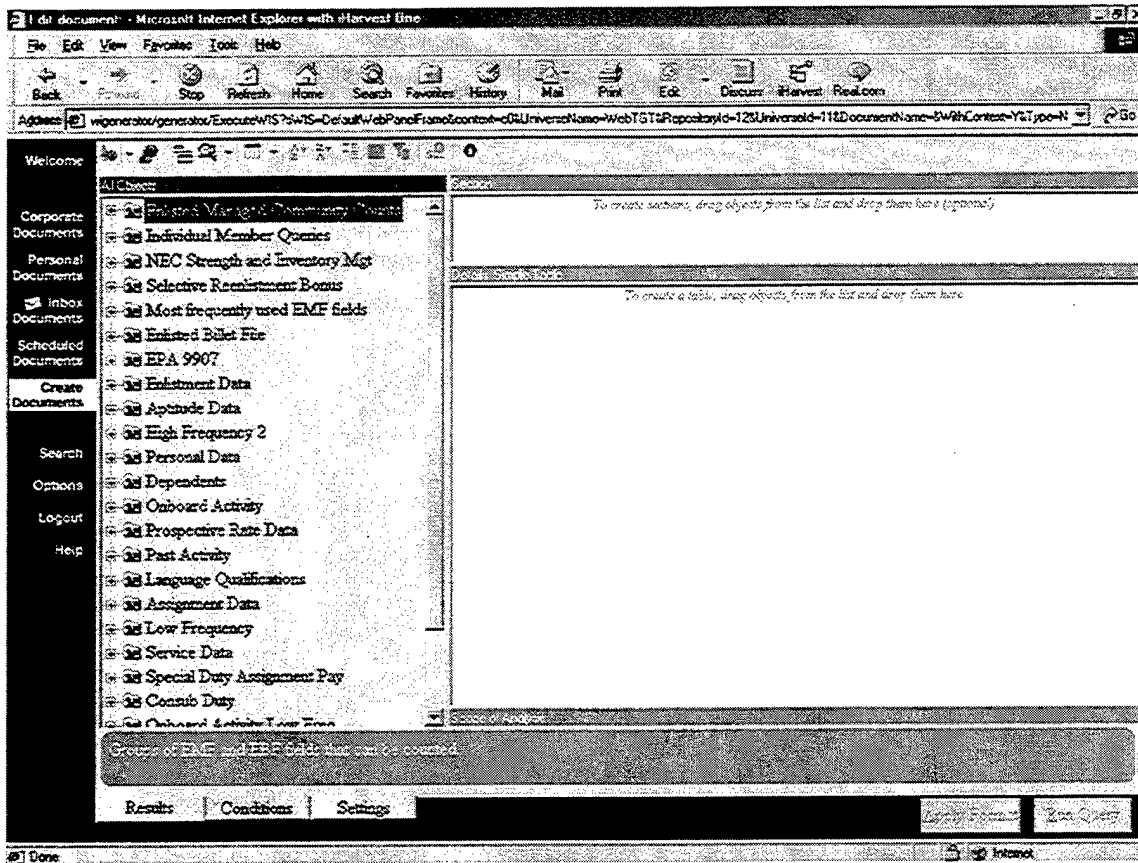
Edit document - Microsoft Internet Explorer with iHarvest Bino

File Edit View Favorites Tools Help

Back Forward Stop Refresh Home Search Favorites History Mail Print Edit Discuss iHarvest Real.com

Address wigenerator/generator/ExecuteWIS?sWIS=DefaultWebPanelFrame&context=c0&UniverseName=WebTGT&RepositoryId=12&UniverseId=11&DocumentName=&WithContext=Y&Type=N Go

Welcome

Corporate Documents

Personal Documents

Inbox Documents

Scheduled Documents

Create Documents

Search

Options

Logout

Help

All Objects

Enlisted Managed Community Counts

Individual Member Queries

NEC Strength and Inventory Mgt

Selective Reenlistment Bonus

Most frequently used EMF fields

Enlisted Billet File

EPA 9907

Enlistment Data

Aptitude Data

High Frequency 2

Personal Data

Dependents

Onboard Activity

Prospective Rate Data

Past Activity

Language Qualifications

Assignment Data

Low Frequency

Service Data

Special Duty Assignment Pay

Consub Duty

Onboard Activity Low Freq

Section

To create sections, drag objects from the list and drop them here (optional)

Details Section Block

To create a table, drag objects from the list and drop them here

Scope of Analysis

Group of EMF and EBF fields that can be counted.

Results Conditions Settings

Apply Format Run Query

Done

Internet